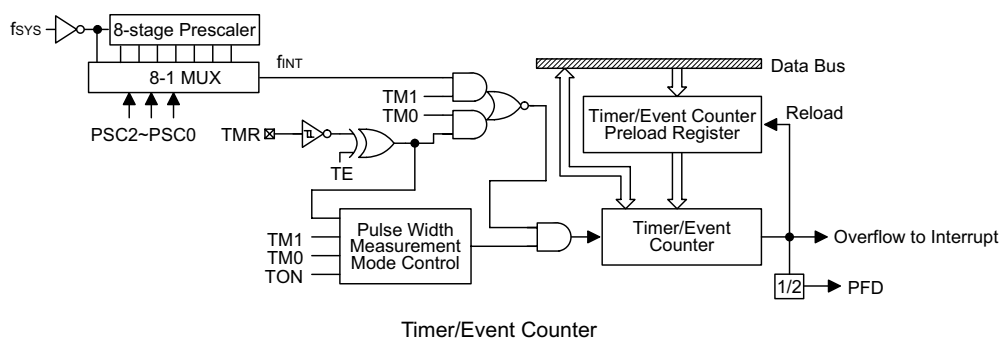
$f_{SYS}$

8-stage Prescaler

8-1 MUX

$f_{INT}$

PSC2~PSC0

TM1

TM0

TMR

TE

Data Bus

Timer/Event Counter Preload Register

Reload

TM1

TM0

TON

Pulse Width Measurement Mode Control

Timer/Event Counter

Overflow to Interrupt

1/2

PFD

Timer/Event Counter